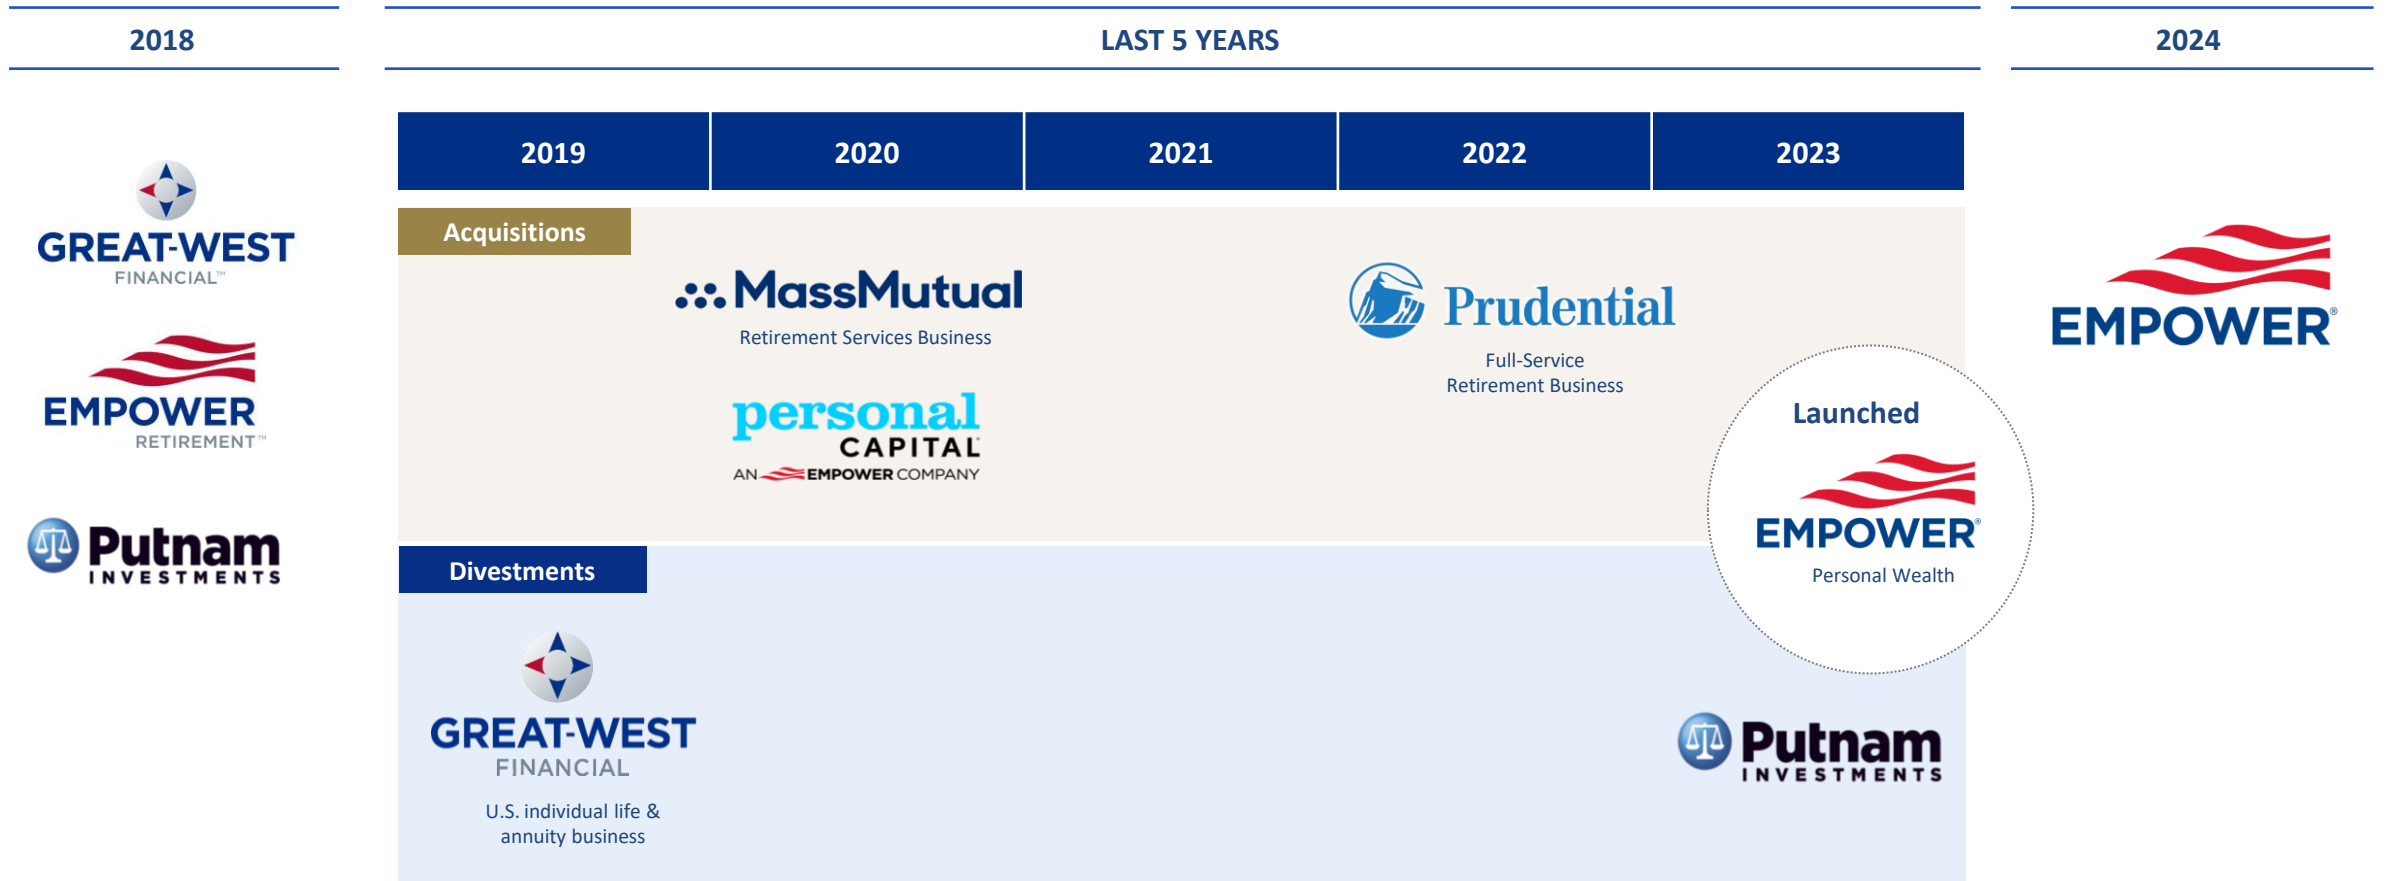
2018

LAST 5 YEARS

2024

GREAT-WEST FINANCIAL™

EMPOWER RETIREMENT™

Putnam INVESTMENTS

| 2019 | 2020 | 2021 | 2022 | 2023 |
|---|---|---|---|---|

Acquisitions

MassMutual
Retirement Services Business

personal CAPITAL
AN EMPOWER COMPANY

Prudential
Full-Service
Retirement Business

Launched
EMPOWER®
Personal Wealth

Divestments

GREAT-WEST FINANCIAL
U.S. individual life & annuity business

Putnam INVESTMENTS

EMPOWER®